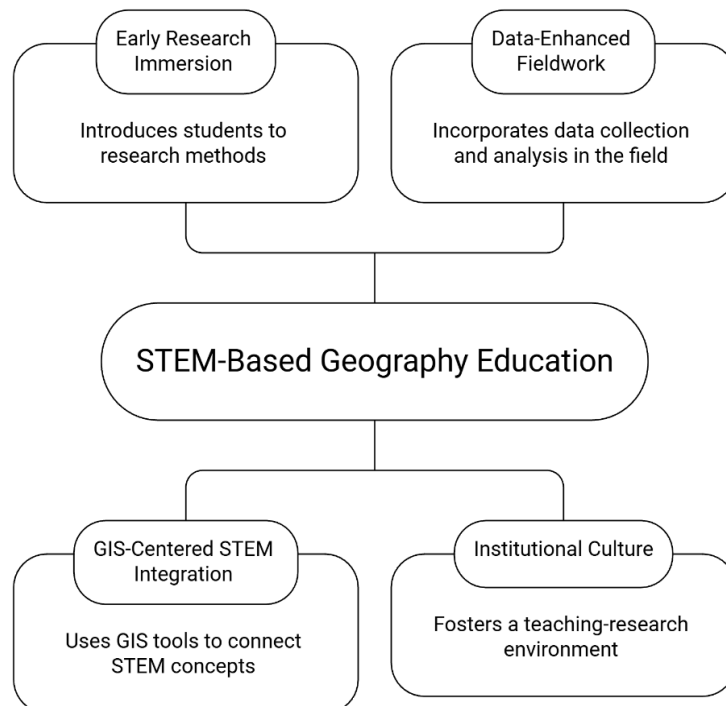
Early Research Immersion

Introduces students to research methods

Data-Enhanced Fieldwork

Incorporates data collection and analysis in the field

STEM-Based Geography Education

GIS-Centered STEM Integration

Uses GIS tools to connect STEM concepts

Institutional Culture

Fosters a teaching-research environment